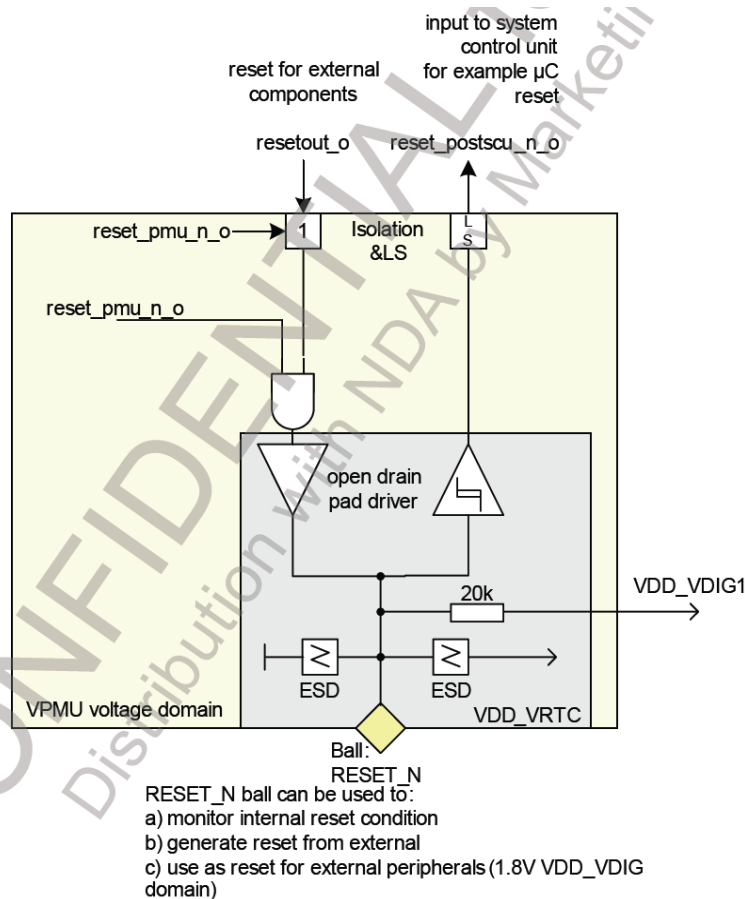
input to system control unit for example µC reset

reset for external components

resetout_o

reset_postscu_n_o

reset_pmu_n_o

1

Isolation &LS

L S

reset_pmu_n_o

open drain pad driver

VDD_VDIG1

20k

ESD

ESD

VPMU voltage domain

VDD_VRTC

Ball: RESET_N

RESET_N ball can be used to:
a) monitor internal reset condition
b) generate reset from external
c) use as reset for external peripherals (1.8V VDD_VDIG domain)

CONFIDENTIAL
Distribution with NDA by Marketing